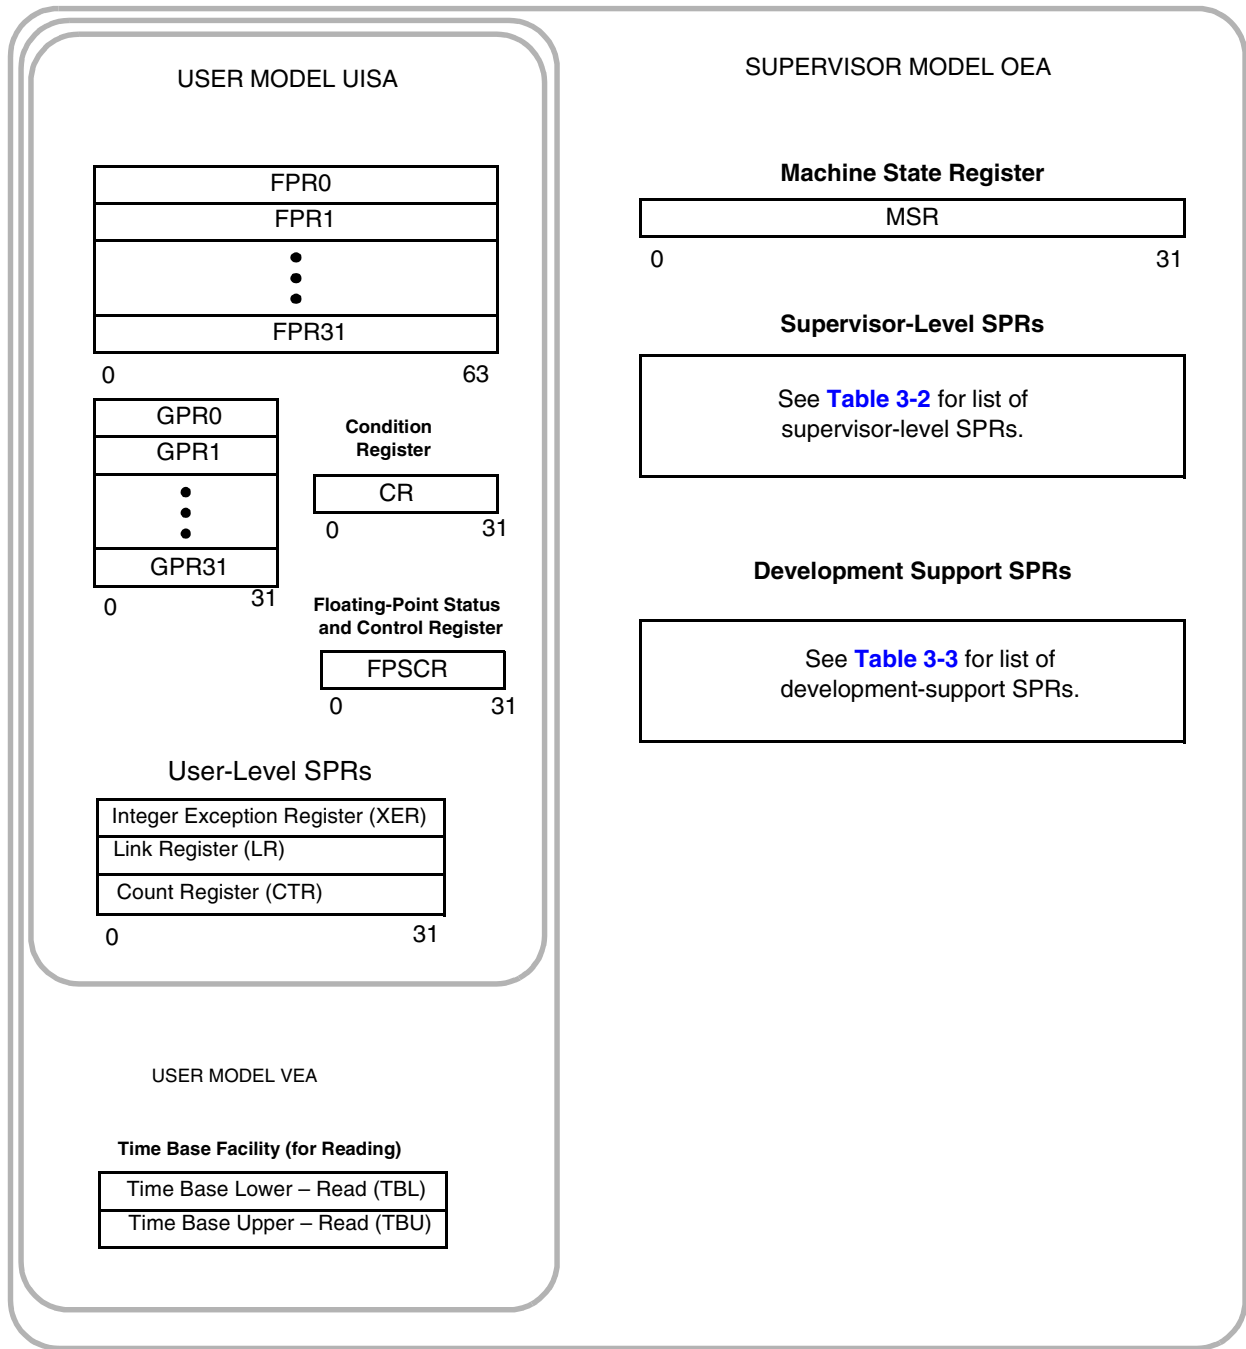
USER MODEL UISA

FPR0
FPR1
FPR31
0 63

GPR0
GPR1
GPR31
0 31

Condition Register
CR
0 31

Floating-Point Status and Control Register
FPSCR
0 31

User-Level SPRs
Integer Exception Register (XER)
Link Register (LR)
Count Register (CTR)
0 31

USER MODEL VEA

Time Base Facility (for Reading)
Time Base Lower – Read (TBL)
Time Base Upper – Read (TBU)

SUPERVISOR MODEL OEA

Machine State Register
MSR
0 31

Supervisor-Level SPRs
See Table 3-2 for list of supervisor-level SPRs.

Development Support SPRs
See Table 3-3 for list of development-support SPRs.